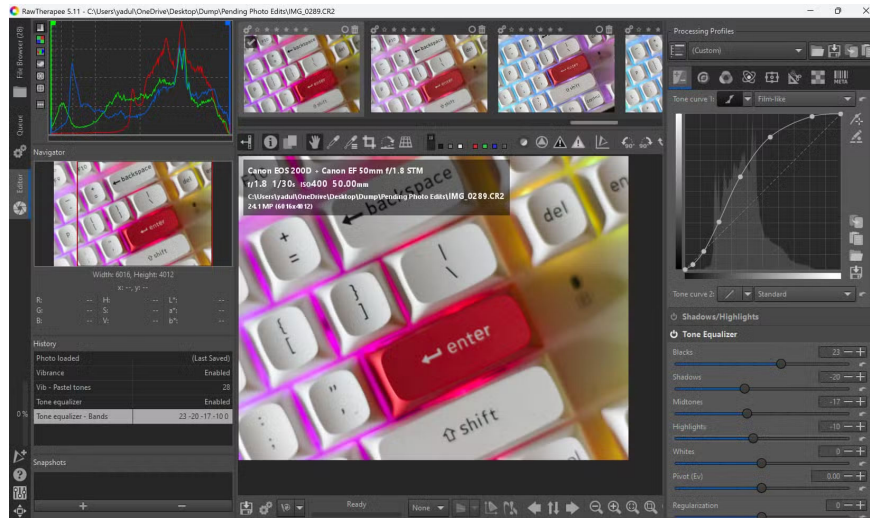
RawTherapee 5.11 - C:\Users\yadul\OneDrive\Desktop\Dump\Pending Photo Edits\IMG_0289.CR2

File Browser (2/8)

Queue

Editor

Navigator

Width: 6016, Height: 4012

x: --, y: --

| R: | -- | H: | -- | L*: | -- |
|---|---|---|---|---|---|
| G: | -- | S: | -- | a*: | -- |
| B: | -- | V: | -- | b*: | -- |

History

| Photo loaded | (Last Saved) |
|---|---|
| Vibrance | Enabled |
| Vib - Pastel tones | 28 |
| Tone equalizer | Enabled |
| Tone equalizer - Bands | 23 -20 -17 -10 0 |

0 %

Snapshots

+ −

Canon EOS 200D - Canon EF 50mm f/1.8 STM
f/1.8 1/30s ISO400 50.00mm
C:\Users\yadul\OneDrive\Desktop\Dump\Pending Photo Edits\IMG_0289.CR2
24.1 MP (6016x4012)

backspace
del
en
+ =
| \
} ]
{ [
" '
enter
shift

Ready

None

Processing Profiles

(Custom)

Tone curve 1: Film-like

Tone curve 2: Standard

Shadows/Highlights

Tone Equalizer

Blacks 23

Shadows -20

Midtones -17

Highlights -10

Whites 0

Pivot (Ev) 0.00

Regularization 0

META